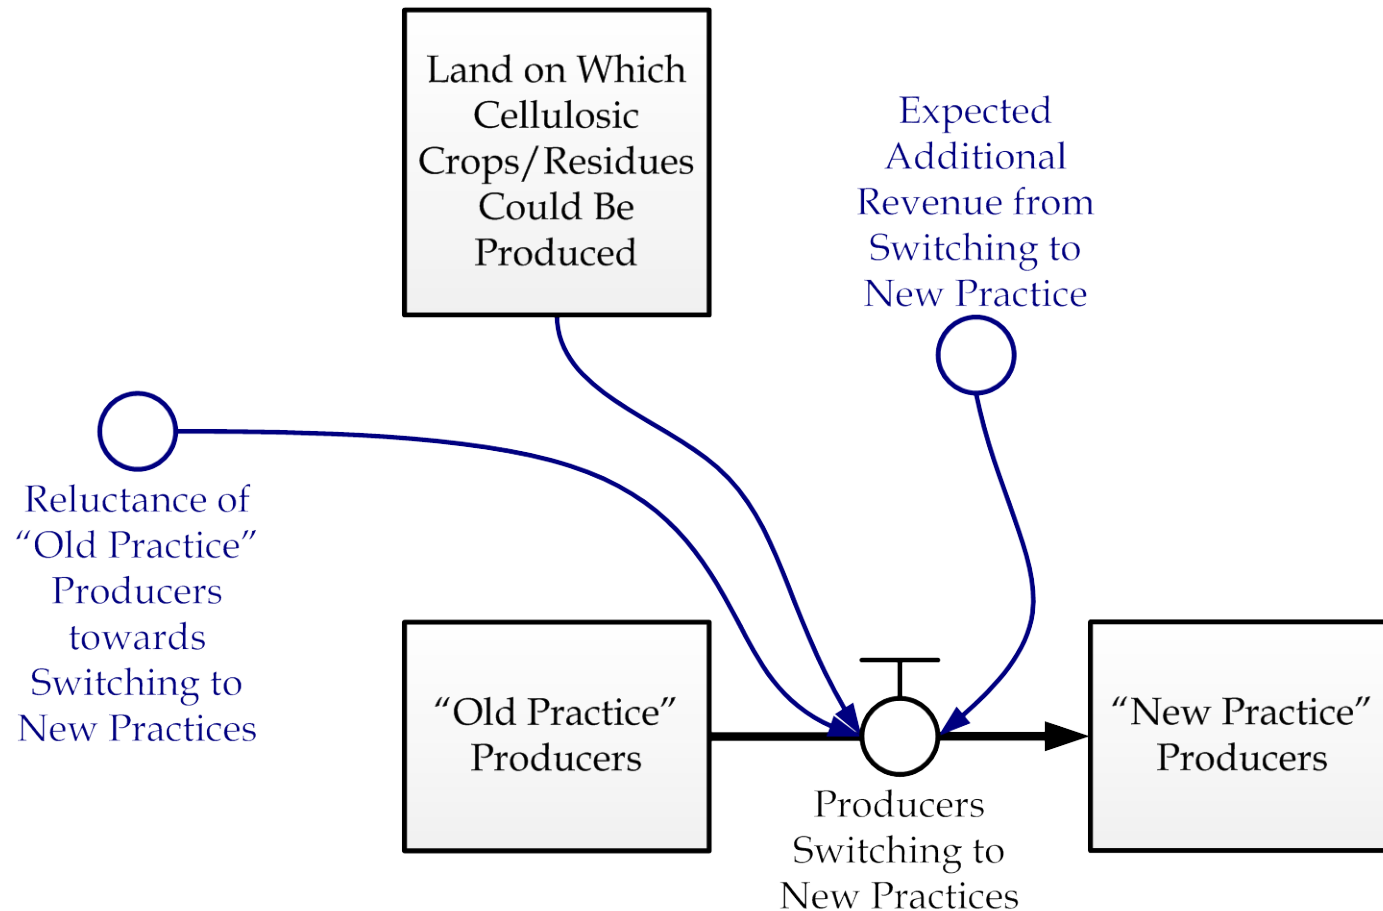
Land on Which Cellulosic Crops/Residues Could Be Produced

Expected Additional Revenue from Switching to New Practice

Reluctance of "Old Practice" Producers towards Switching to New Practices

"Old Practice" Producers

"New Practice" Producers

Producers Switching to New Practices